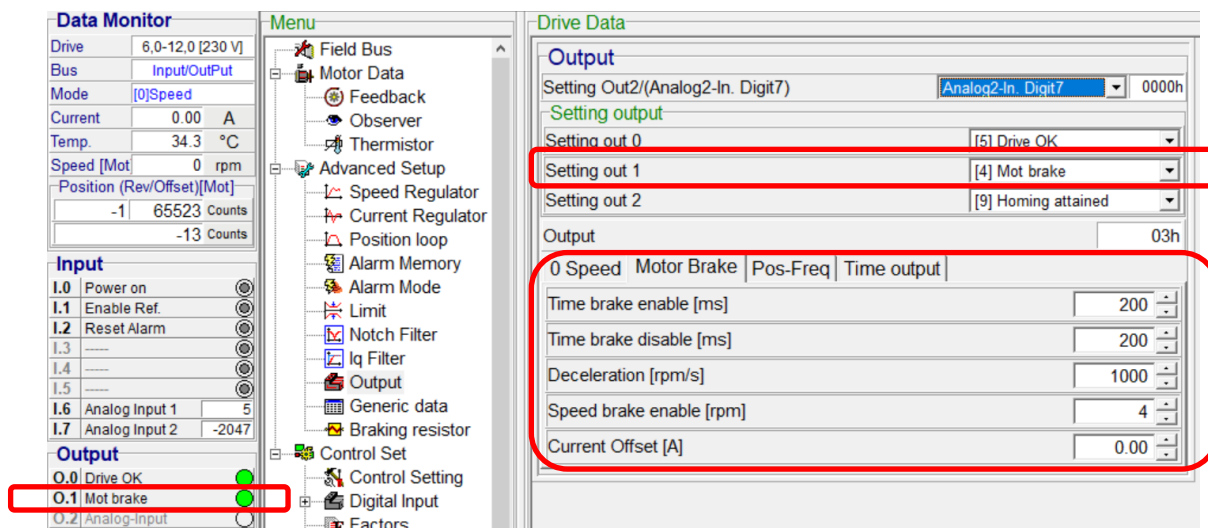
Data Monitor

| | |
|---|---|
| Drive | 6,0-12,0 [230 V] |
| Bus | Input/OutPut |
| Mode | [0]Speed |
| Current | 0.00 A |
| Temp. | 34.3 °C |
| Speed [Mot | 0 rpm |

Position (Rev/Offset)[Mot]
-1 65523 Counts
-13 Counts

Input
I.0 Power on
I.1 Enable Ref.
I.2 Reset Alarm
I.3 -----
I.4 -----
I.5 -----
I.6 Analog Input 1 5
I.7 Analog Input 2 -2047

Output
O.0 Drive OK
O.1 Mot brake
O.2 Analog-Input

Menu
Field Bus
Motor Data
Feedback
Observer
Thermistor
Advanced Setup
Speed Regulator
Current Regulator
Position loop
Alarm Memory
Alarm Mode
Limit
Notch Filter
Iq Filter
Output
Generic data
Braking resistor
Control Set
Control Setting
Digital Input
Factors

Drive Data
Output
Setting Out2/(Analog2-In. Digit7) Analog2-In. Digit7 0000h
Setting output
Setting out 0 [5] Drive OK
Setting out 1 [4] Mot brake
Setting out 2 [9] Homing attained
Output 03h

0 Speed | Motor Brake | Pos-Freq | Time output

| | |
|---|---|
| Time brake enable [ms] | 200 |
| Time brake disable [ms] | 200 |
| Deceleration [rpm/s] | 1000 |
| Speed brake enable [rpm] | 4 |
| Current Offset [A] | 0.00 |